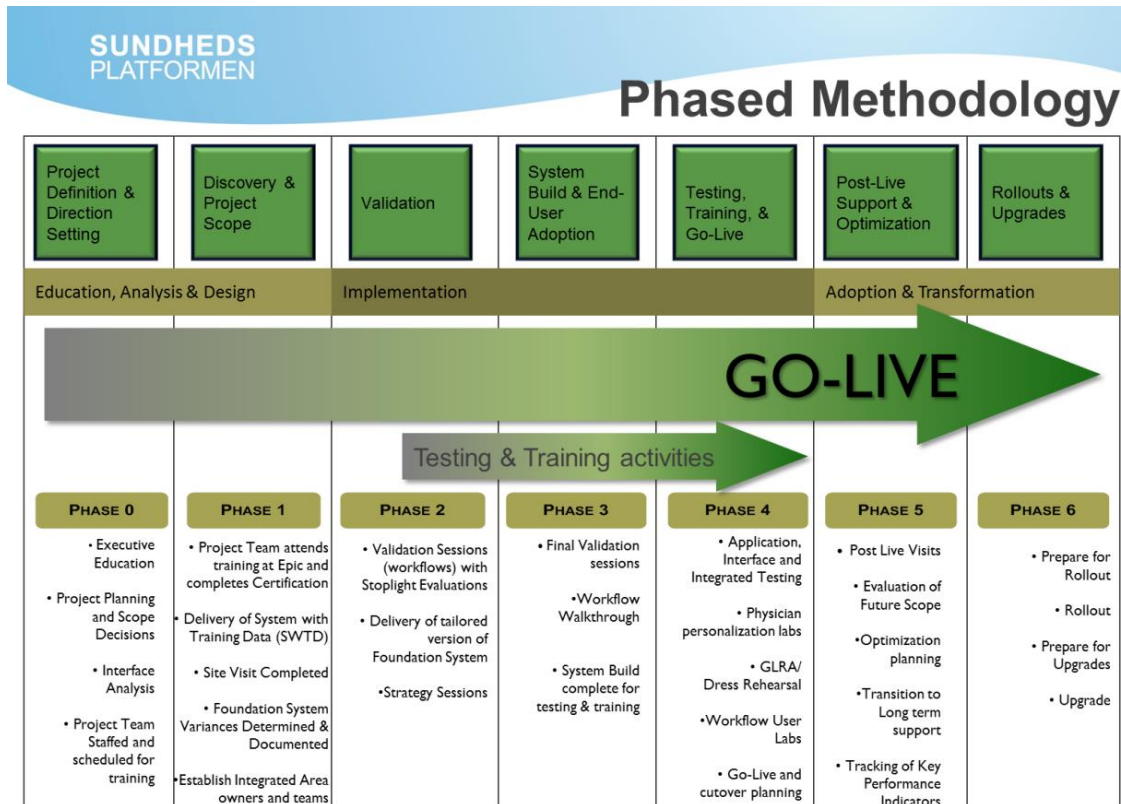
SUNDHEDS
PLATFORMEN

Phased Methodology

| Project Definition & Direction Setting | Discovery & Project Scope | Validation | System Build & End-User Adoption | Testing, Training, & Go-Live | Post-Live Support & Optimization | Rollouts & Upgrades |
|---|---|---|---|---|---|---|

Education, Analysis & Design

Implementation

Adoption & Transformation

GO-LIVE

Testing & Training activities

PHASE 0
• Executive Education
• Project Planning and Scope Decisions
• Interface Analysis
• Project Team Staffed and scheduled for training

PHASE 1
• Project Team attends training at Epic and completes Certification
• Delivery of System with Training Data (SWTD)
• Site Visit Completed
• Foundation System Variances Determined & Documented
• Establish Integrated Area owners and teams

PHASE 2
• Validation Sessions (workflows) with Stoplight Evaluations
• Delivery of tailored version of Foundation System
•Strategy Sessions

PHASE 3
• Final Validation sessions
•Workflow Walkthrough
• System Build complete for testing & training

PHASE 4
• Application, Interface and Integrated Testing
• Physician personalization labs
• GLRA/ Dress Rehearsal
•Workflow User Labs
• Go-Live and cutover planning

PHASE 5
• Post Live Visits
• Evaluation of Future Scope
•Optimization planning
•Transition to Long term support
• Tracking of Key Performance Indicators

PHASE 6
• Prepare for Rollout
• Rollout
• Prepare for Upgrades
• Upgrade